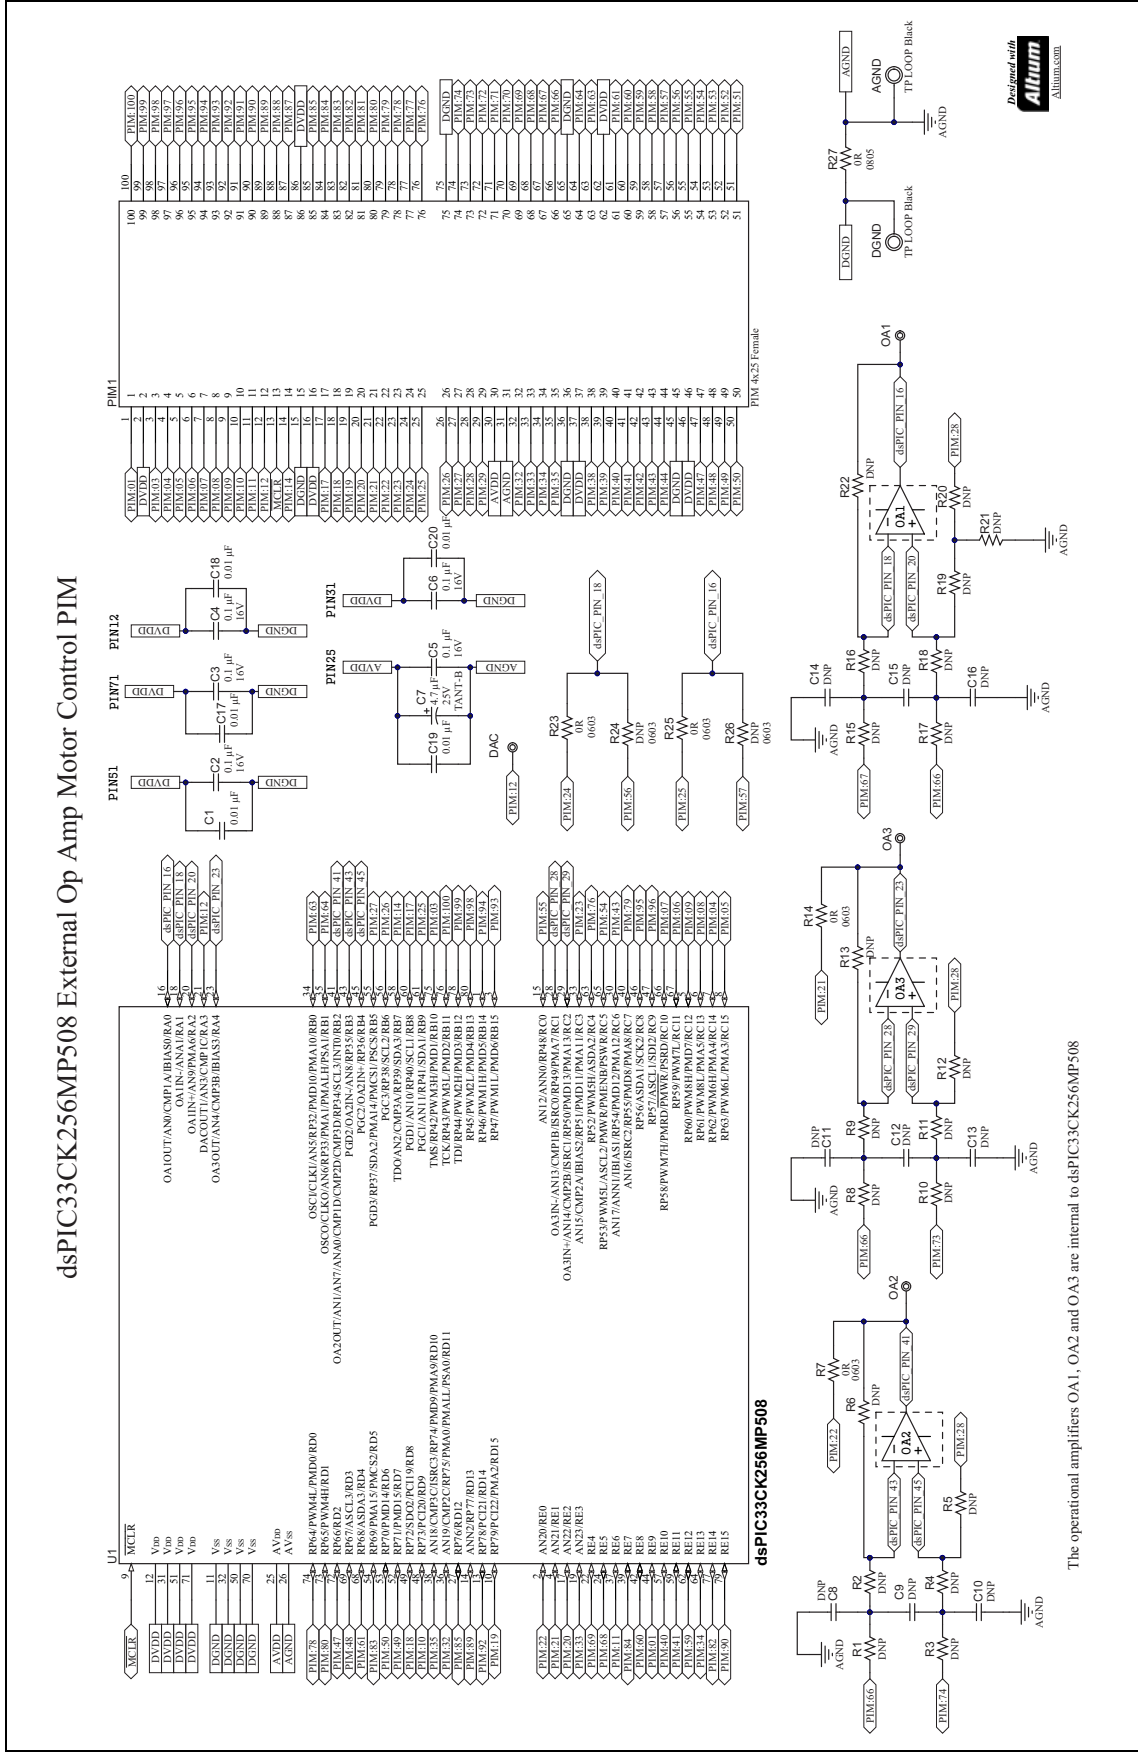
dsPIC33CK256MP508 External Op Amp Motor Control PIM

U1

dsPIC33CK256MP508

9 MCLR

12 VDD
31 VDD
51 VDD
71 VDD

11 VSS
32 VSS
50 VSS
70 VSS

25 AVDD
26 AVSS

74 RP64/PWM4L/PMD0/RD0
73 RP65/PWM4H/RD1
69 RP66/RD2
68 RP67/ASCL3/RD3
66 RP68/ASDA3/RD4
54 RP69/PMA15/PMCS2/RD5
53 RP70/PMD14/RD6
47 RP71/PMD15/RD7
41 RP72/SDO2/PCI19/RD8
39 RP73/PCI20/RD9
38 AN18/CMP3C/ISRC3/RP74/PMD9/PMA9/RD10
37 AN19/CMP2C/RP75/PMA0/PMALL/PSA0/RD11
32 ANN2/RP76/RD12
26 RP77/RD13
21 RP78/PCI21/RD14
18 RP79/PCI22/PMA2/RD15

2 AN20/RE0
4 AN21/RE1
7 AN22/RE2
10 AN23/RE3
22 RE4
24 RE5
28 RE6
30 RE7
40 RE8
44 RE9
49 RE10
52 RE11
58 RE12
61 RE13
65 RE14
72 RE15

16 OA1OUT/AN0/CMP1A/IBIAS0/RA0
18 OA1IN-/ANA1/RA1
20 OA1IN+/AN9/PMA6/RA2
22 DACOUT1/AN3/CMP1C/RA3
23 OA3OUT/AN4/CMP3B/IBIAS3/RA4

34 OSCI/CLKI/AN5/RP32/PMD10/PMA10/RB0
35 OSCO/CLKO/AN6/RP33/PMA1/PMALH/PSA1/RB1
41 OA2OUT/AN1/AN7/ANA0/CMP1D/CMP2D/CMP3D/RP34/SCL3/INT0/RB2
43 PGD3/OA2IN-/AN8/RP35/RB3
45 PGC2/OA2IN+/RP36/RB4
27 PGD3/RP37/SDA2/PMA14/PMCS1/PSCS/RB5
26 PGC3/RP38/SCL2/RB6
14 TDO/AN2/CMP3A/RP39/SDA3/RB7
17 PGD1/AN10/RP40/SCL1/RB8
25 PGC1/AN11/RP41/SDA1/RB9
3 TMS/RP42/PWM3H/PMD1/RB10
100 TCK/RP43/PWM3L/PMD2/RB11
99 TDI/RP44/PWM2H/PMD3/RB12
98 RP45/PWM2L/PMD4/RB13
94 RP46/PWM1H/PMD5/RB14
93 RP47/PWM1L/PMD6/RB15

55 AN12/ANN0/RP48/RC0
28 OA3IN-/AN13/CMP1B/ISRC0/RP49/PMA7/RC1
29 OA3IN+/AN14/CMP2B/ISRC1/RP50/PMD13/PMA13/RC2
23 AN15/CMP2A/IBIAS2/RP51/PMD11/PMA11/RC3
76 RP52/PWM5H/ASDA2/RC4
54 RP53/PWM5L/ASCL2/PMWR/PMENB/PSWR/RC5
43 AN17/ANN1/IBIAS1/RP54/PMD12/PMA12/RC6
79 AN16/ISRC2/RP55/PMD8/PMA8/RC7
95 RP56/ASDA1/SCK2/RC8
96 RP57/ASCL1/SDI2/RC9
07 RP58/PWM7H/PMRD/PMWR/PSRD/RC10
06 RP59/PWM7L/RC11
09 RP60/PWM8H/PMD7/RC12
08 RP61/PWM8L/PMA5/RC13
04 RP62/PWM6H/PMA4/RC14
05 RP63/PWM6L/PMA3/RC15

MCLR
DVDD
DVDD
DVDD
DVDD
DGND
DGND
DGND
DGND
AVDD
AGND

PIM:78
PIM:80
PIM:47
PIM:48
PIM:61
PIM:83
PIM:50
PIM:49
PIM:18
PIM:10
PIM:11
PIM:32
PIM:85
PIM:89
PIM:92
PIM:19

PIM:22
PIM:21
PIM:20
PIM:33
PIM:69
PIM:68
PIM:81
PIM:84
PIM:60
PIM:01
PIM:40
PIM:59
PIM:41
PIM:34
PIM:82
PIM:90

dsPIC_PIN_16
dsPIC_PIN_18
dsPIC_PIN_20
PIM:12
dsPIC_PIN_23

PIM:63
PIM:64
dsPIC_PIN_41
dsPIC_PIN_43
dsPIC_PIN_45
PIM:27
PIM:26
PIM:14
PIM:17
PIM:25
PIM:03
PIM:100
PIM:99
PIM:98
PIM:94
PIM:93

PIM:55
dsPIC_PIN_28
dsPIC_PIN_29
PIM:23
PIM:76
PIM:54
PIM:43
PIM:79
PIM:95
PIM:96
PIM:07
PIM:06
PIM:09
PIM:08
PIM:04
PIM:05

PIN51
C1 0.01 µF
C2 0.1 µF 16V
DVDD
DGND

PIN71
C3 0.1 µF 16V
C17 0.01 µF
DVDD
DGND

PIN12
C4 0.1 µF 16V
C18 0.01 µF
DVDD
DGND

PIN25
C5 0.1 µF 16V
C7 4.7 µF 25V TANT-B
C19 0.01 µF
AVDD
AGND

PIN31
C6 0.1 µF 16V
C20 0.01 µF
DVDD
DGND

DAC
PIM:12

R23 0R 0603
R24 DNP 0603
PIM:24
PIM:56
dsPIC_PIN_18

R25 0R 0603
R26 DNP 0603
PIM:25
PIM:57
dsPIC_PIN_16

PIM1
PIM 4x25 Female

PIM:01 1
DVDD 2
PIM:03 3
DVDD 4
PIM:05 5
PIM:06 6
PIM:07 7
PIM:08 8
PIM:09 9
PIM:10 10
PIM:11 11
PIM:12 12
MCLR 13
PIM:14 14
DGND 15
DVDD 16
PIM:17 17
PIM:18 18
PIM:19 19
PIM:20 20
PIM:21 21
PIM:22 22
PIM:23 23
PIM:24 24
PIM:25 25

PIM:26 26
PIM:27 27
PIM:28 28
PIM:29 29
AVDD 30
AGND 31
PIM:32 32
PIM:33 33
PIM:34 34
PIM:35 35
DGND 36
DVDD 37
PIM:38 38
PIM:39 39
PIM:40 40
PIM:41 41
PIM:42 42
PIM:43 43
PIM:44 44
DGND 45
DVDD 46
PIM:47 47
PIM:48 48
PIM:49 49
PIM:50 50

100 PIM:100
99 PIM:99
98 PIM:98
97 PIM:97
96 PIM:96
95 PIM:95
94 PIM:94
93 PIM:93
92 PIM:92
91 PIM:91
90 PIM:90
89 PIM:89
88 PIM:88
87 PIM:87
86 DVDD
85 PIM:85
84 PIM:84
83 PIM:83
82 PIM:82
81 PIM:81
80 PIM:80
79 PIM:79
78 PIM:78
77 PIM:77
76 PIM:76

75 DGND
74 PIM:74
73 PIM:73
72 PIM:72
71 PIM:71
70 PIM:70
69 PIM:69
68 PIM:68
67 PIM:67
66 PIM:66
65 DGND
64 PIM:64
63 PIM:63
62 DVDD
61 PIM:61
60 PIM:60
59 PIM:59
58 PIM:58
57 PIM:57
56 PIM:56
55 PIM:55
54 PIM:54
53 PIM:53
52 PIM:52
51 PIM:51

AGND
AGND
TP LOOP Black
R27 0R 0805
DGND
DGND
TP LOOP Black
AGND

Designed with Altium
Altium.com

R1 DNP
R2 DNP
R3 DNP
R4 DNP
R5 DNP
R6 DNP
R7 0R 0603
C8 DNP
C9 DNP
C10 DNP
AGND
AGND
PIM:66
PIM:74
PIM:22
PIM:28
OA2
dsPIC_PIN_41
dsPIC_PIN_43
dsPIC_PIN_45

R8 DNP
R9 DNP
R10 DNP
R11 DNP
R12 DNP
R13 DNP
R14 0R 0603
C11 DNP
C12 DNP
C13 DNP
AGND
AGND
PIM:66
PIM:73
PIM:21
PIM:28
OA3
dsPIC_PIN_28
dsPIC_PIN_29
dsPIC_PIN_23

R15 DNP
R16 DNP
R17 DNP
R18 DNP
R19 DNP
R20 DNP
R21 DNP
R22 DNP
C14 DNP
C15 DNP
C16 DNP
AGND
AGND
AGND
PIM:67
PIM:66
PIM:28
OA1
dsPIC_PIN_18
dsPIC_PIN_20
dsPIC_PIN_16

The operational amplifiers OA1, OA2 and OA3 are internal to dsPIC33CK256MP508